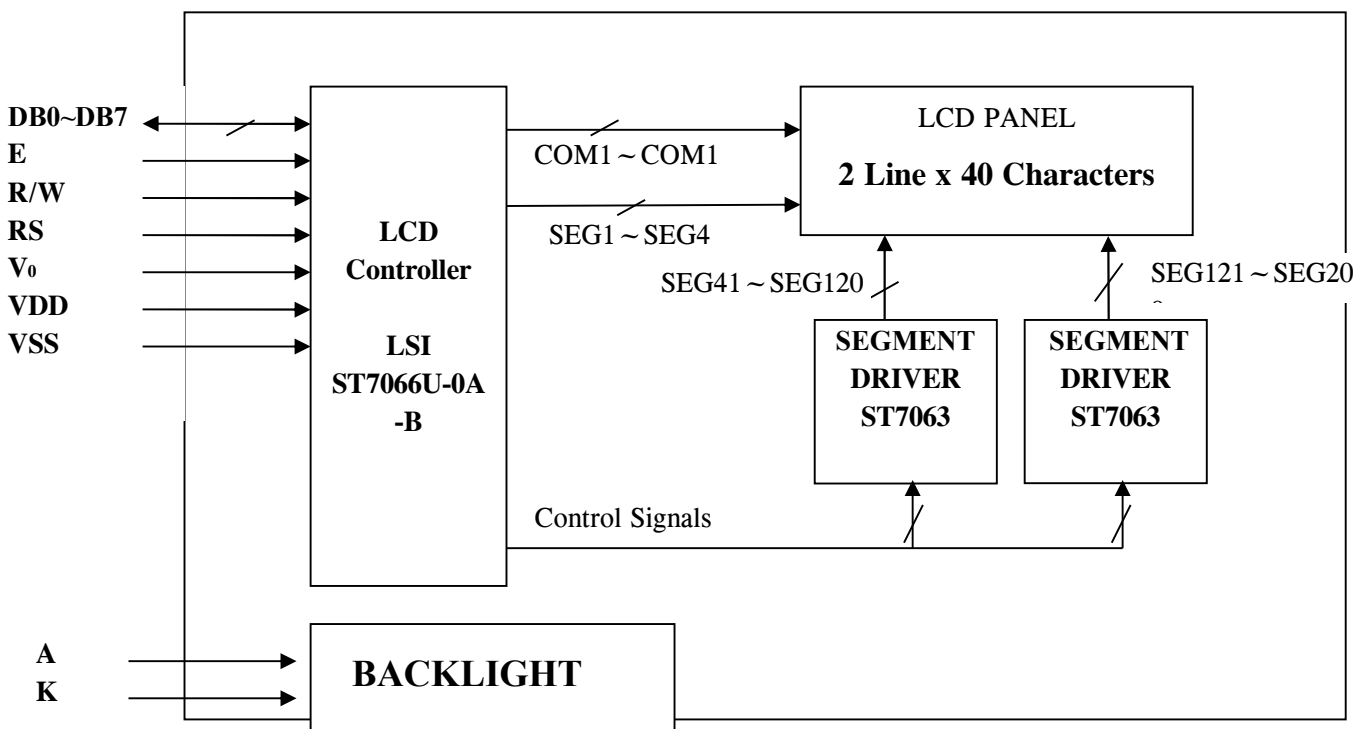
DB0~DB7
E
R/W
RS
V₀
VDD
VSS

LCD
Controller

LSI
ST7066U-0A
-B

COM1～COM1

SEG1～SEG4

LCD PANEL
2 Line x 40 Characters

SEG41～SEG120

SEG121～SEG20
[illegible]

SEGMENT
DRIVER
ST7063

SEGMENT
DRIVER
ST7063

Control Signals

A
K

BACKLIGHT